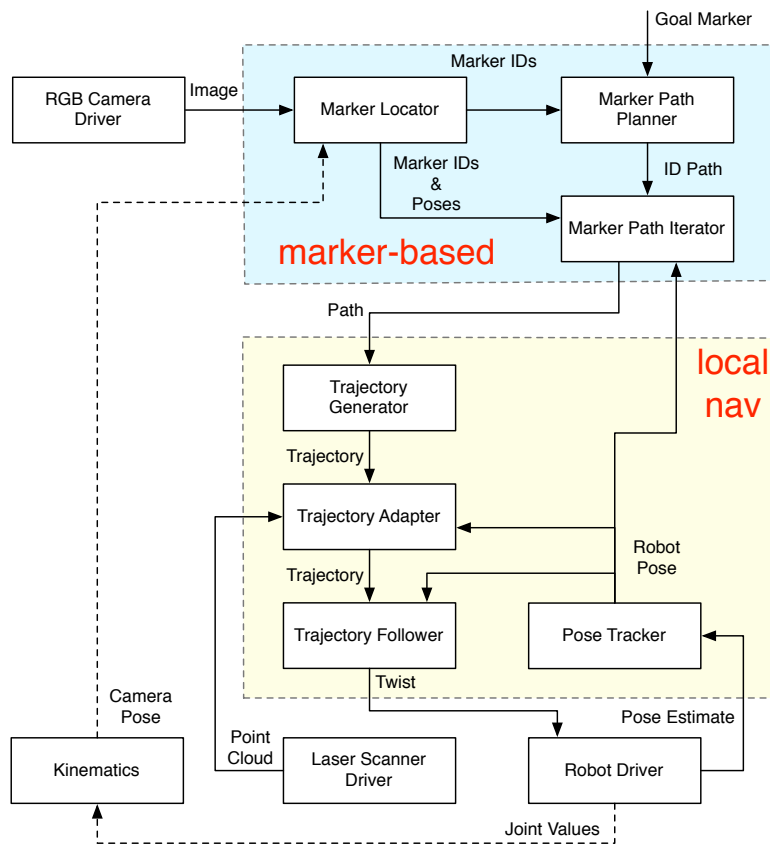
Goal Marker

Marker IDs

RGB Camera Driver

Image

Marker Locator

Marker Path Planner

Marker IDs & Poses

ID Path

Marker Path Iterator

marker-based

Path

local nav

Trajectory Generator

Trajectory

Trajectory Adapter

Robot Pose

Trajectory

Trajectory Follower

Pose Tracker

Twist

Camera Pose

Pose Estimate

Point Cloud

Kinematics

Laser Scanner Driver

Robot Driver

Joint Values